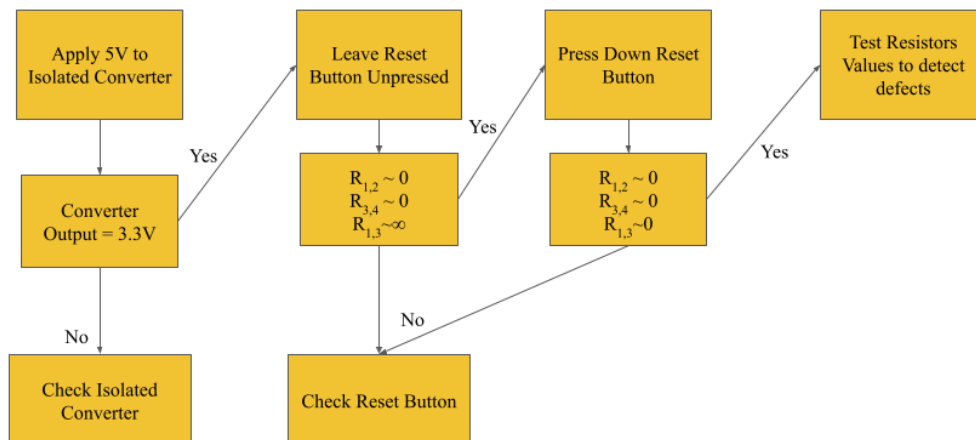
Apply 5V to Isolated Converter

Converter Output = 3.3V

No

Check Isolated Converter

Yes

Leave Reset Button Unpressed

$R_{1,2} \sim 0$
$R_{3,4} \sim 0$
$R_{1,3} \sim \infty$

Yes

Press Down Reset Button

$R_{1,2} \sim 0$
$R_{3,4} \sim 0$
$R_{1,3} \sim 0$

No

Check Reset Button

Yes

Test Resistors Values to detect defects